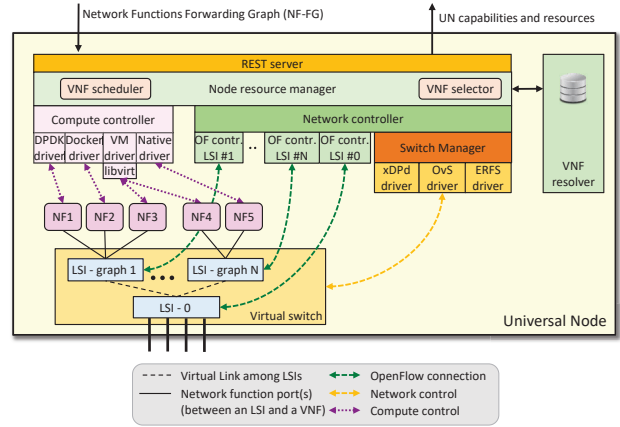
Network Functions Forwarding Graph (NF-FG)

UN capabilities and resources

REST server

VNF scheduler

Node resource manager

VNF selector

Compute controller

Network controller

DPDK driver

Docker driver

VM driver libvirt

Native driver

OF contr. LSI #1

..

OF contr. LSI #N

OF contr. LSI #0

Switch Manager

xDPd driver

OvS driver

ERFS driver

VNF resolver

NF1

NF2

NF3

NF4

NF5

LSI - graph 1

•••

LSI - graph N

LSI - 0

Virtual switch

Universal Node

Virtual Link among LSIs

Network function port(s) (between an LSI and a VNF)

OpenFlow connection

Network control

Compute control